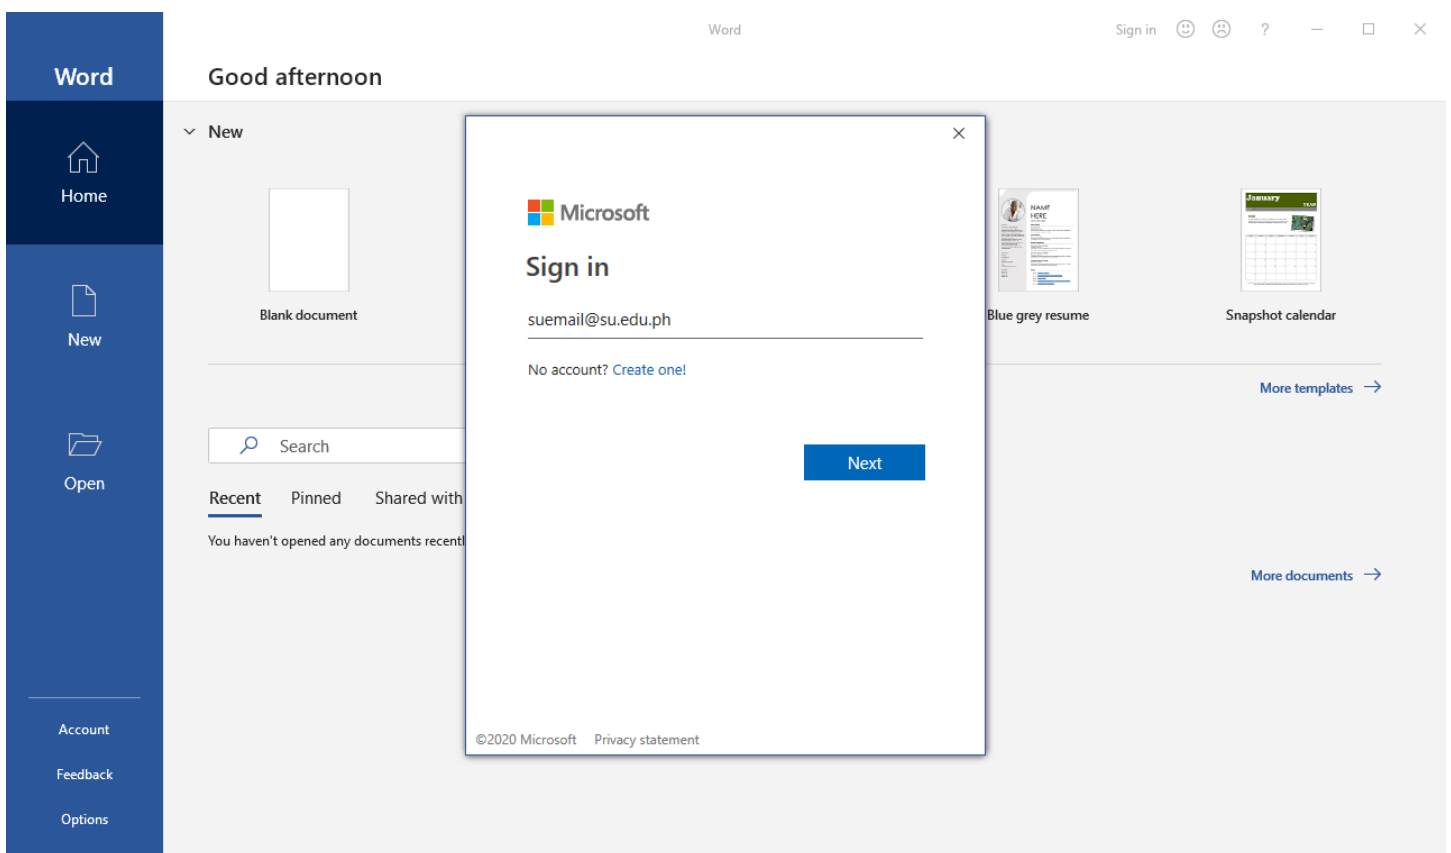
Word

Sign in ? — ☐ ✕

Word

Good afternoon

Home

New

Open

Account

Feedback

Options

New

Blank document

Blue grey resume

Snapshot calendar

More templates →

Search

Recent Pinned Shared with

You haven't opened any documents recentl

More documents →

Microsoft

Sign in

suemail@su.edu.ph

No account? Create one!

Next

©2020 Microsoft Privacy statement

NAME HERE

January